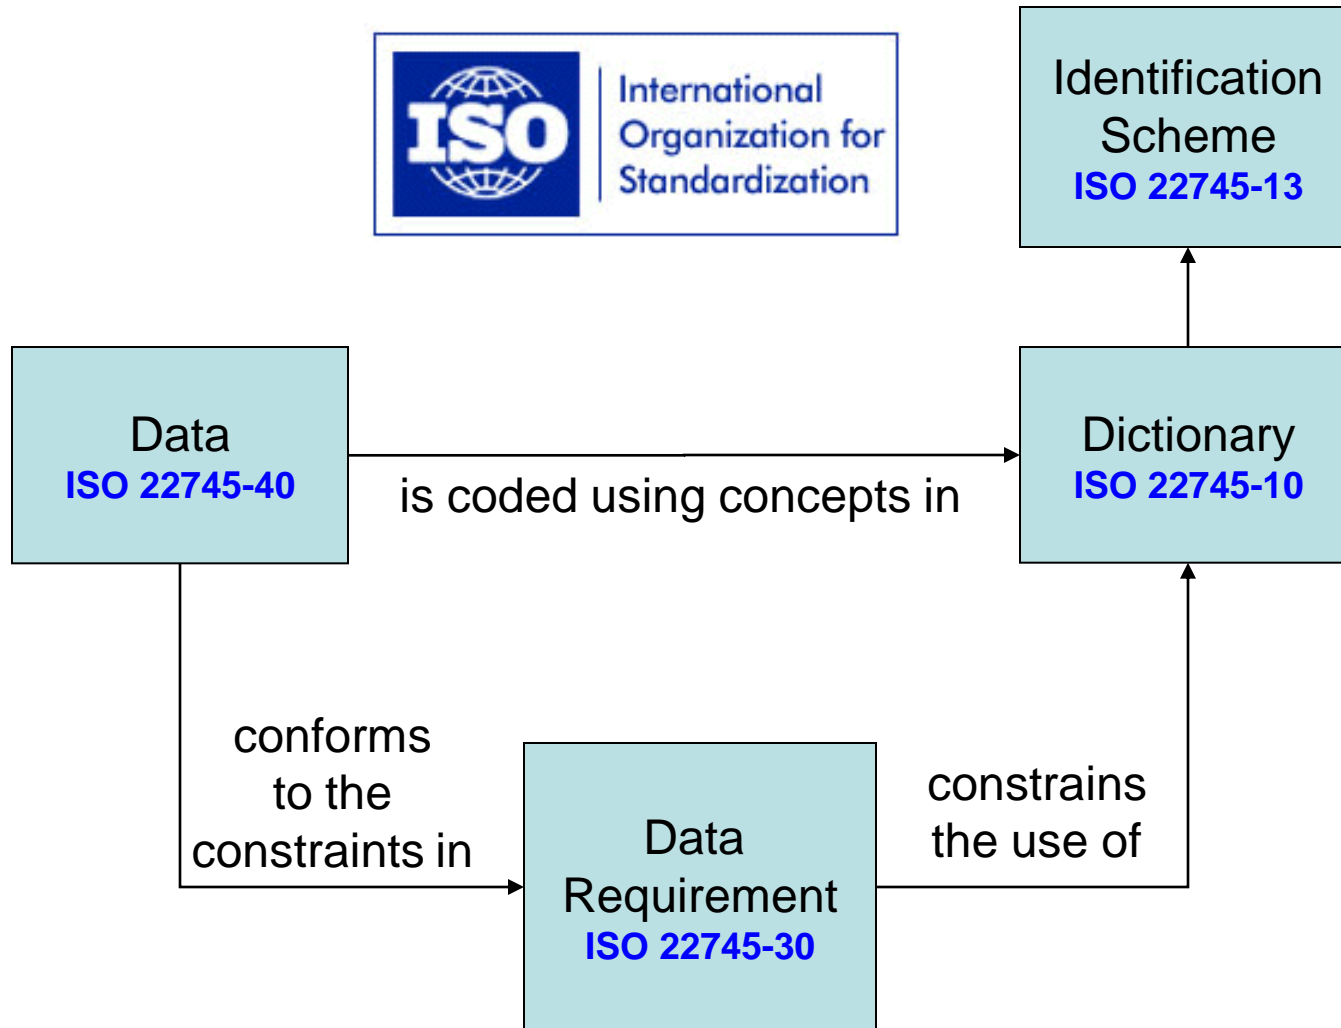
ISO International Organization for Standardization

Identification Scheme
ISO 22745-13

Data
ISO 22745-40

is coded using concepts in

Dictionary
ISO 22745-10

conforms to the constraints in

Data Requirement
ISO 22745-30

constrains the use of